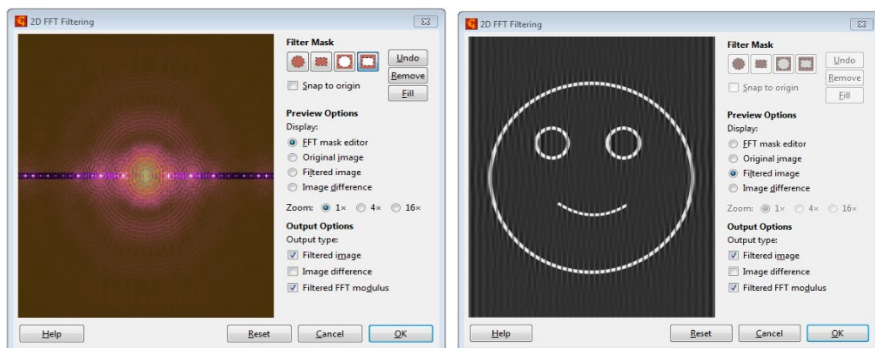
2D FFT Filtering

Filter Mask

Undo

Remove

Fill

Snap to origin

Preview Options

Display:

FFT mask editor

Original image

Filtered image

Image difference

Zoom: 1× 4× 16×

Output Options

Output type:

Filtered image

Image difference

Filtered FFT modulus

Help

Reset

Cancel

OK

2D FFT Filtering

Filter Mask

Undo

Remove

Fill

Snap to origin

Preview Options

Display:

FFT mask editor

Original image

Filtered image

Image difference

Zoom: 1× 4× 16×

Output Options

Output type:

Filtered image

Image difference

Filtered FFT modulus

Help

Reset

Cancel

OK